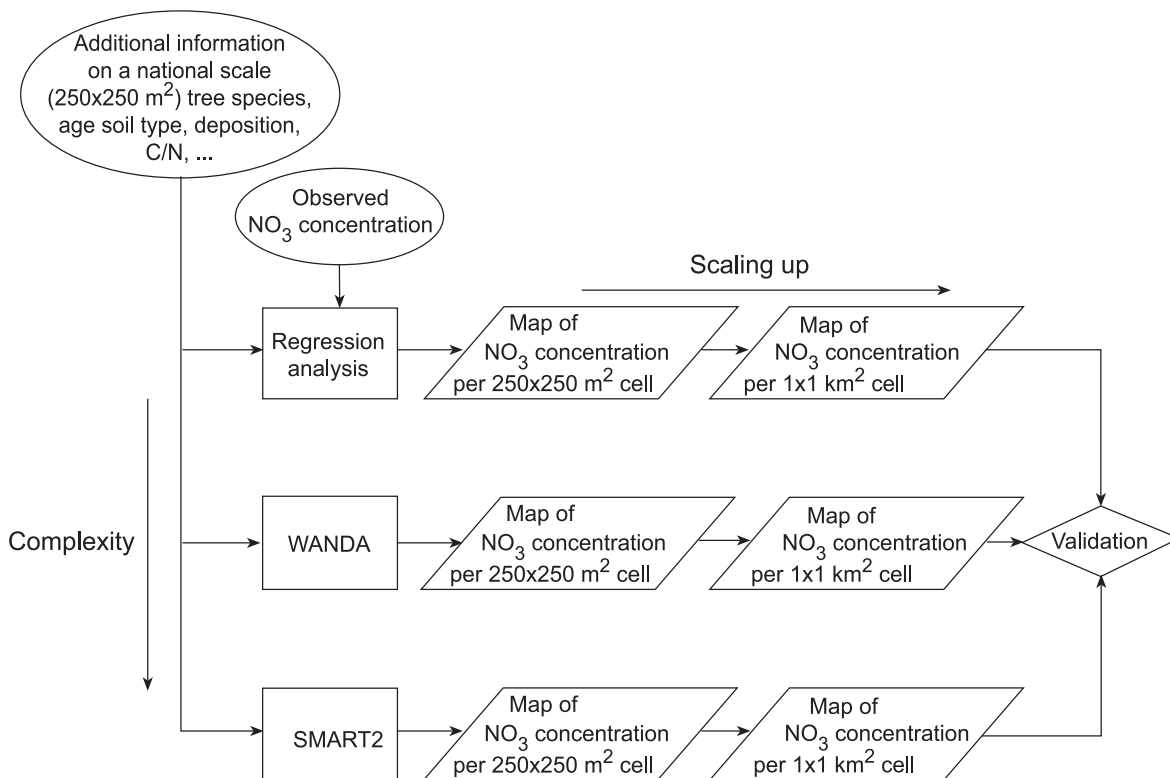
Additional information on a national scale ($250x250\ m^2$) tree species, age soil type, deposition, C/N, ...

Observed $NO_3$ concentration

Scaling up

Regression analysis

Map of $NO_3$ concentration per $250x250\ m^2$ cell

Map of $NO_3$ concentration per $1x1\ km^2$ cell

Complexity

WANDA

Map of $NO_3$ concentration per $250x250\ m^2$ cell

Map of $NO_3$ concentration per $1x1\ km^2$ cell

Validation

SMART2

Map of $NO_3$ concentration per $250x250\ m^2$ cell

Map of $NO_3$ concentration per $1x1\ km^2$ cell